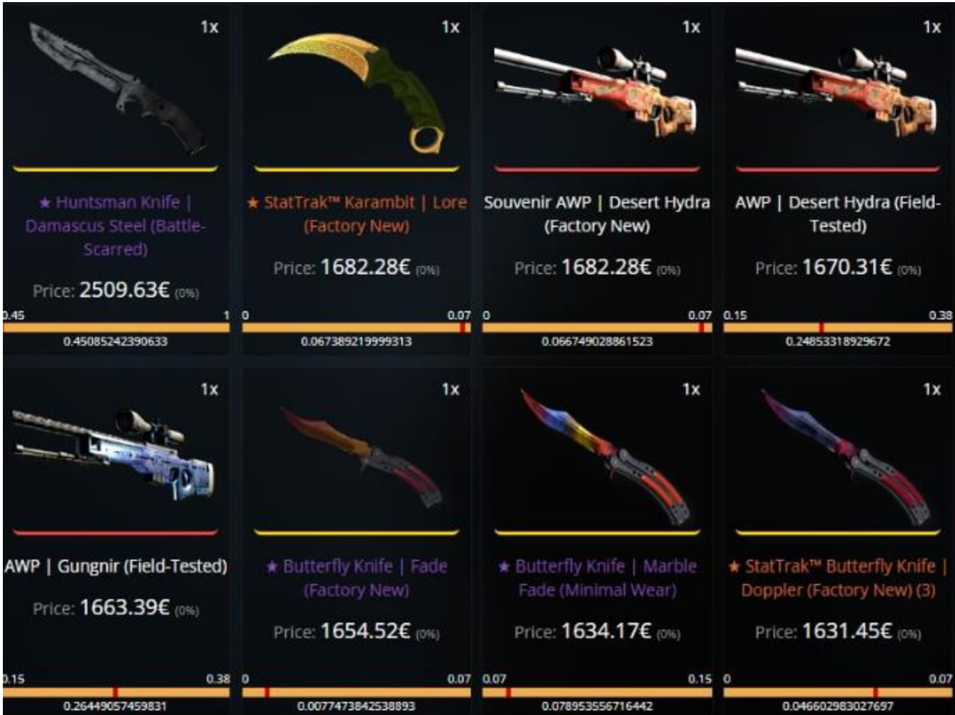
1x
★ Huntsman Knife | Damascus Steel (Battle-Scarred)
Price: 2509.63€ (0%)
0.45 1
0.45085242390633

1x
★ StatTrak™ Karambit | Lore (Factory New)
Price: 1682.28€ (0%)
0 0.07
0.067389219999313

1x
Souvenir AWP | Desert Hydra (Factory New)
Price: 1682.28€ (0%)
0 0.07
0.066749028861523

1x
AWP | Desert Hydra (Field-Tested)
Price: 1670.31€ (0%)
0.15 0.38
0.24853318929672

1x
AWP | Gungnir (Field-Tested)
Price: 1663.39€ (0%)
0.15 0.38
0.26449057459831

1x
★ Butterfly Knife | Fade (Factory New)
Price: 1654.52€ (0%)
0 0.07
0.0077473842538893

1x
★ Butterfly Knife | Marble Fade (Minimal Wear)
Price: 1634.17€ (0%)
0.07 0.15
0.078953556716442

1x
★ StatTrak™ Butterfly Knife | Doppler (Factory New) (3)
Price: 1631.45€ (0%)
0 0.07
0.046602983027697